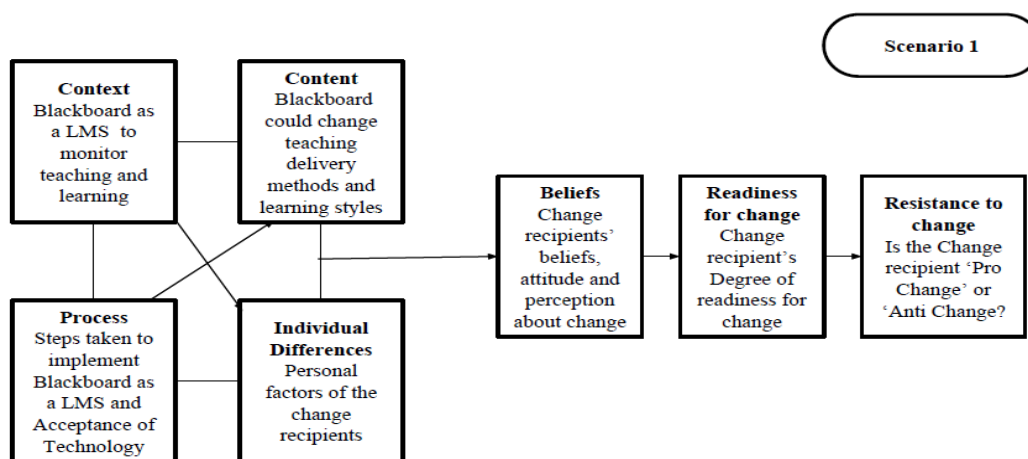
Scenario 1

Context
Blackboard as a LMS to monitor teaching and learning

Content
Blackboard could change teaching delivery methods and learning styles

Process
Steps taken to implement Blackboard as a LMS and Acceptance of Technology

Individual Differences
Personal factors of the change recipients

Beliefs
Change recipients' beliefs, attitude and perception about change

Readiness for change
Change recipient's Degree of readiness for change

Resistance to change
Is the Change recipient 'Pro Change' or 'Anti Change?